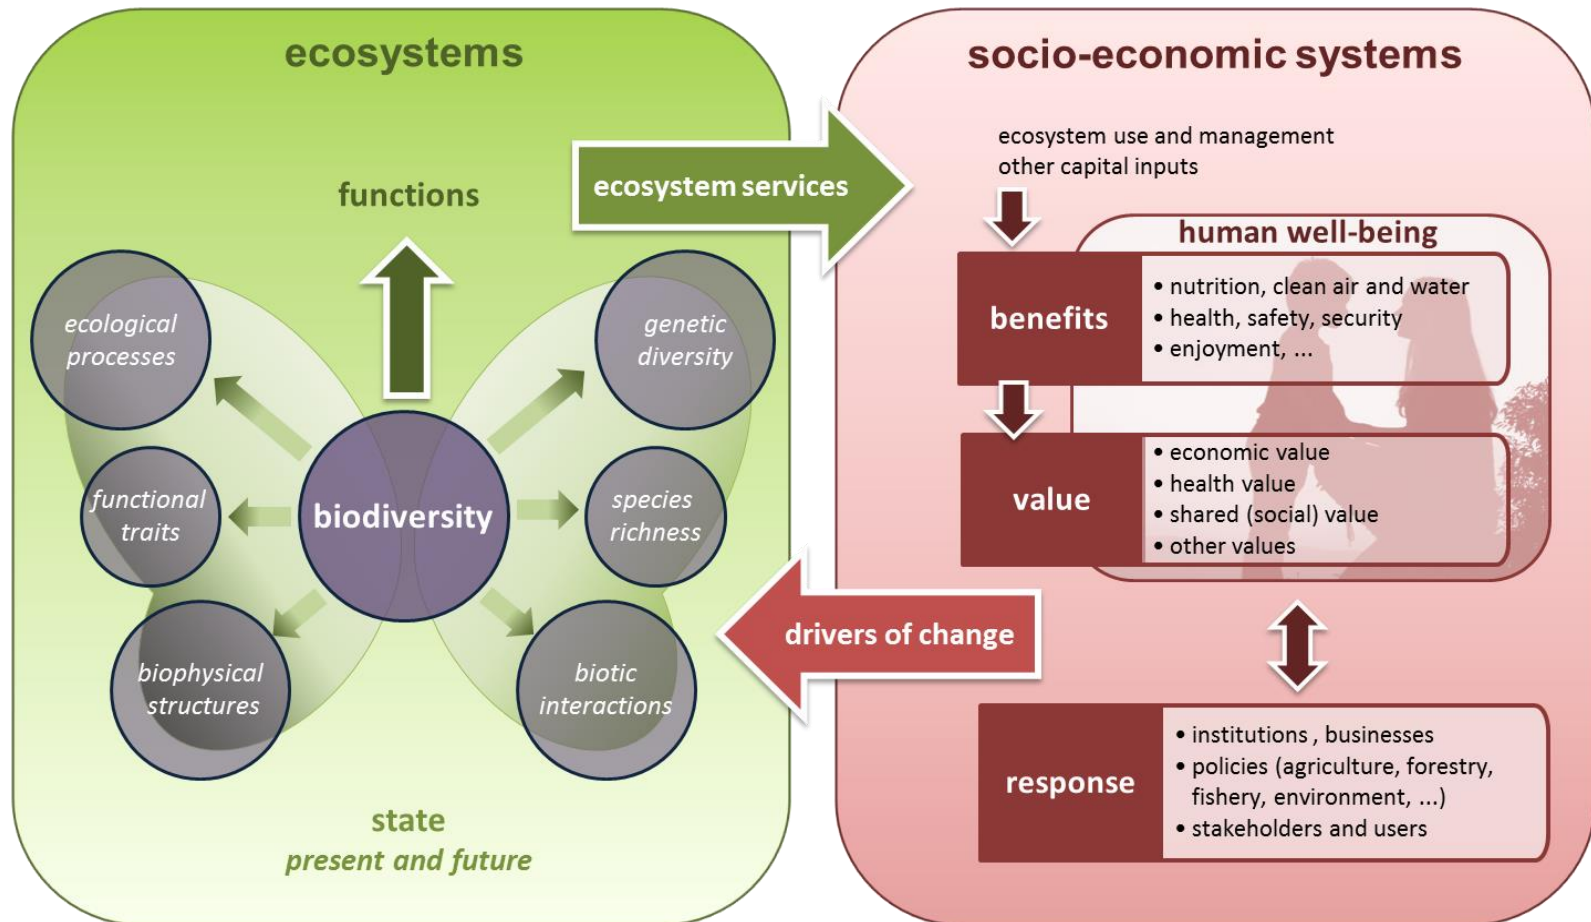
ecosystems

functions

ecological processes

genetic diversity

functional traits

biodiversity

species richness

biophysical structures

biotic interactions

state
present and future

ecosystem services

socio-economic systems

ecosystem use and management
other capital inputs

human well-being

benefits

• nutrition, clean air and water
• health, safety, security
• enjoyment, ...

value

• economic value
• health value
• shared (social) value
• other values

drivers of change

response

• institutions , businesses
• policies (agriculture, forestry, fishery, environment, ...)
• stakeholders and users